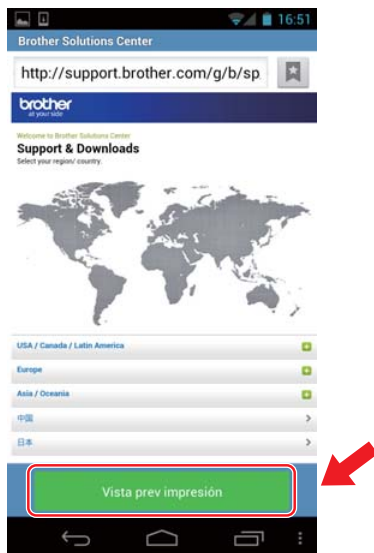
16:51
Brother Solutions Center
http://support.brother.com/g/b/sp.
brother
at your side
Welcome to Brother Solutions Center
Support & Downloads
Select your region/ country.
USA / Canada / Latin America
Europe
Asia / Oceania
中国
日本
Vista prev impresión